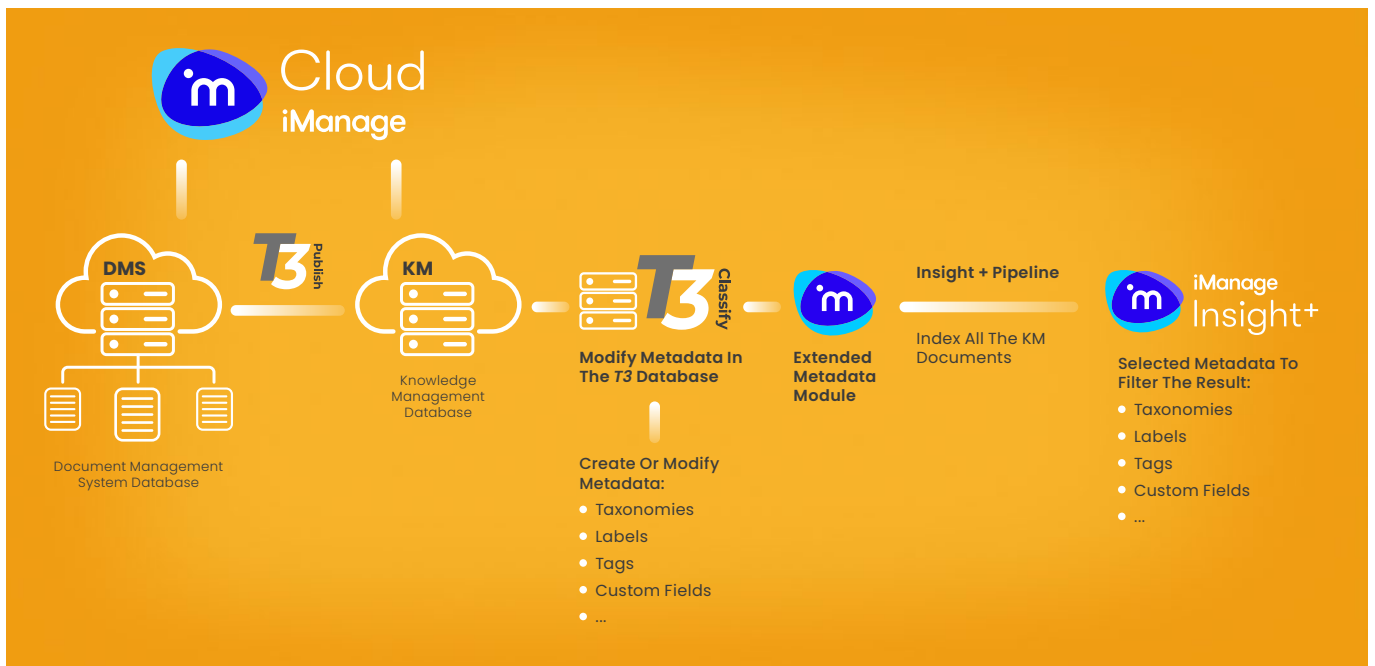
Cloud
iManage

DMS

Document Management System Database

T3 Publish

KM

Knowledge Management Database

T3 Classify

Modify Metadata In The *T3* Database

Create Or Modify Metadata:
- Taxonomies
- Labels
- Tags
- Custom Fields
- ...

Extended Metadata Module

Insight + Pipeline

Index All The KM Documents

iManage Insight+

Selected Metadata To Filter The Result:
- Taxonomies
- Labels
- Tags
- Custom Fields
- ...